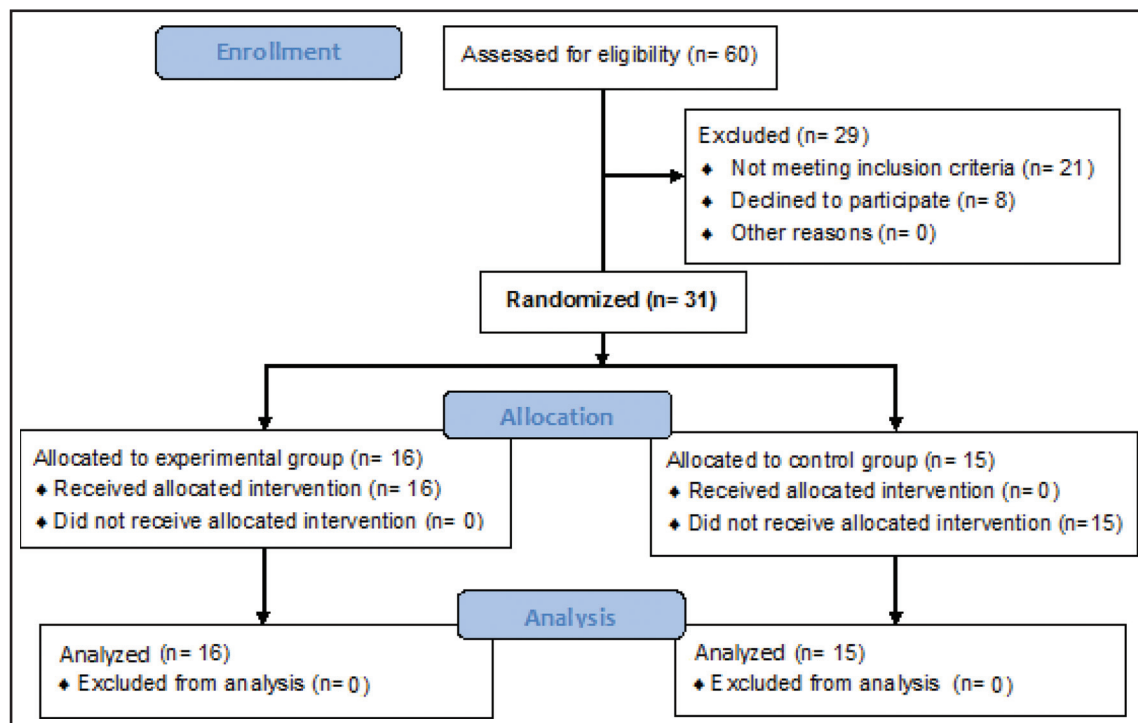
Enrollment

Assessed for eligibility (n= 60)

Excluded (n= 29)
♦ Not meeting inclusion criteria (n= 21)
♦ Declined to participate (n= 8)
♦ Other reasons (n= 0)

Randomized (n= 31)

Allocation

Allocated to experimental group (n= 16)
♦ Received allocated intervention (n= 16)
♦ Did not receive allocated intervention (n= 0)

Allocated to control group (n= 15)
♦ Received allocated intervention (n= 0)
♦ Did not receive allocated intervention (n=15)

Analysis

Analyzed (n= 16)
♦ Excluded from analysis (n= 0)

Analyzed (n= 15)
♦ Excluded from analysis (n= 0)